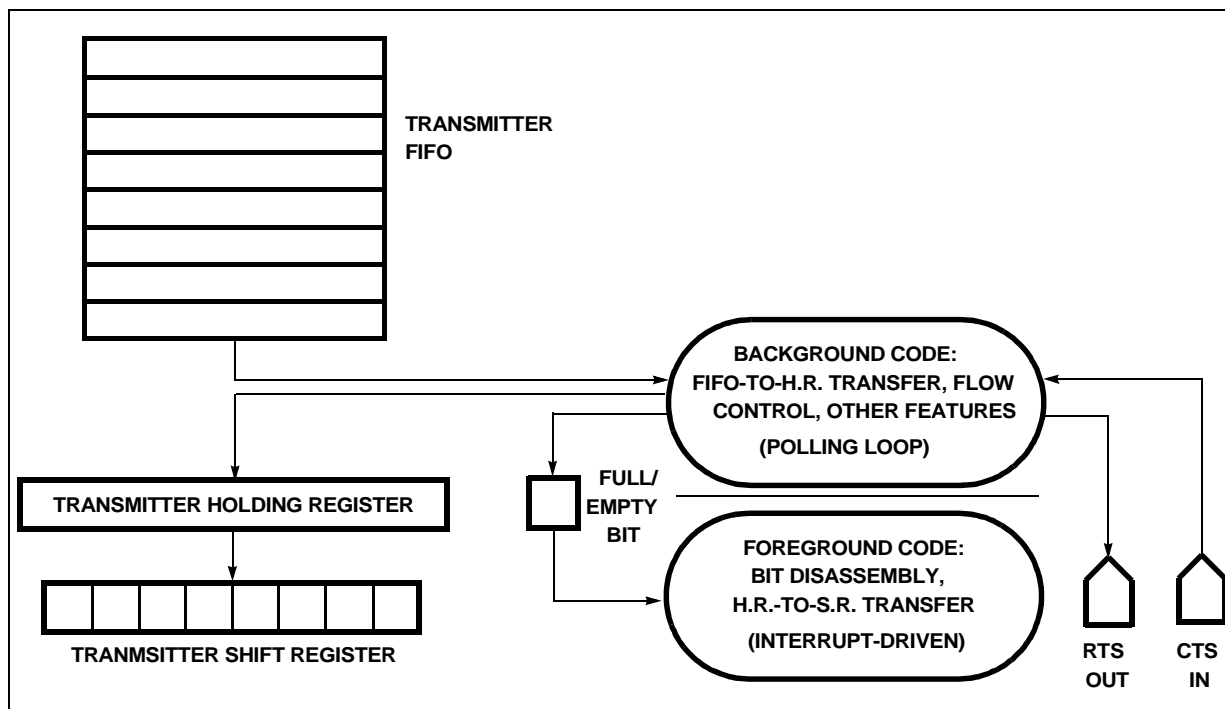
TRANSMITTER FIFO

BACKGROUND CODE:
FIFO-TO-H.R. TRANSFER, FLOW CONTROL, OTHER FEATURES
(POLLING LOOP)

FULL/ EMPTY BIT

TRANSMITTER HOLDING REGISTER

FOREGROUND CODE:
BIT DISASSEMBLY, H.R.-TO-S.R. TRANSFER
(INTERRUPT-DRIVEN)

TRANMSITTER SHIFT REGISTER

RTS OUT

CTS IN